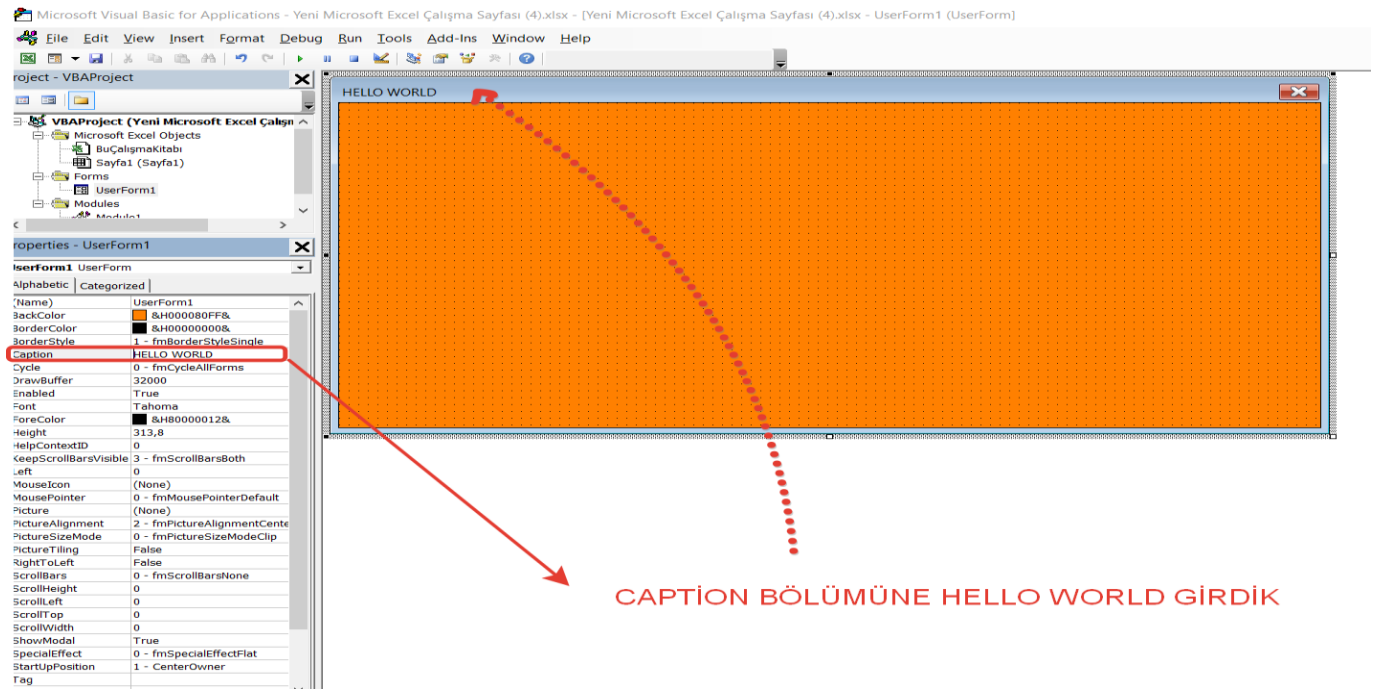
Microsoft Visual Basic for Applications - Yeni Microsoft Excel Çalışma Sayfası (4).xlsx - [Yeni Microsoft Excel Çalışma Sayfası (4).xlsx - UserForm1 (UserForm)]

File Edit View Insert Format Debug Run Tools Add-Ins Window Help

roject - VBAProject

VBAProject (Yeni Microsoft Excel Çalışn
Microsoft Excel Objects
BuÇalışmaKitabı
Sayfa1 (Sayfa1)
Forms
UserForm1
Modules
Module1

roperties - UserForm1

serForm1 UserForm

Alphabetic | Categorized

| | |
|---|---|
| (Name) | UserForm1 |
| BackColor | &H000080FF& |
| BorderColor | &H00000000& |
| BorderStyle | 1 - fmBorderStyleSingle |
| Caption | HELLO WORLD |
| Cycle | 0 - fmCycleAllForms |
| DrawBuffer | 32000 |
| Enabled | True |
| Font | Tahoma |
| ForeColor | &H80000012& |
| Height | 313,8 |
| HelpContextID | 0 |
| KeepScrollBarsVisible | 3 - fmScrollBarsBoth |
| Left | 0 |
| MouseIcon | (None) |
| MousePointer | 0 - fmMousePointerDefault |
| Picture | (None) |
| PictureAlignment | 2 - fmPictureAlignmentCente |
| PictureSizeMode | 0 - fmPictureSizeModeClip |
| PictureTiling | False |
| RightToLeft | False |
| ScrollBars | 0 - fmScrollBarsNone |
| ScrollHeight | 0 |
| ScrollLeft | 0 |
| ScrollTop | 0 |
| ScrollWidth | 0 |
| ShowModal | True |
| SpecialEffect | 0 - fmSpecialEffectFlat |
| StartUpPosition | 1 - CenterOwner |
| Tag | |

HELLO WORLD

CAPTİON BÖLÜMÜNE HELLO WORLD GİRDİK